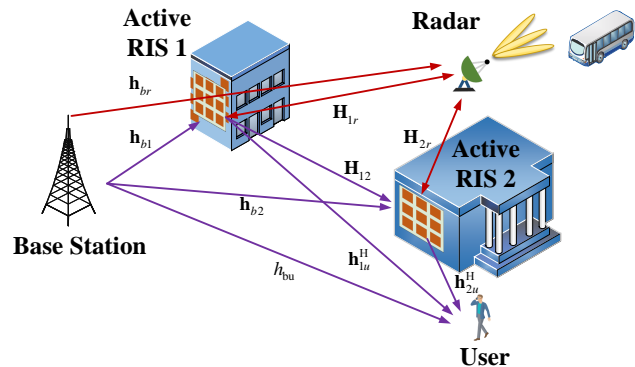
Active RIS 1

Radar

$\mathbf{h}_{br}$

$\mathbf{H}_{1r}$

$\mathbf{h}_{b1}$

$\mathbf{H}_{2r}$

Active RIS 2

$\mathbf{H}_{12}$

$\mathbf{h}_{b2}$

Base Station

$\mathbf{h}_{1u}^{\mathrm{H}}$

$h_{\mathrm{bu}}$

$\mathbf{h}_{2u}^{\mathrm{H}}$

User